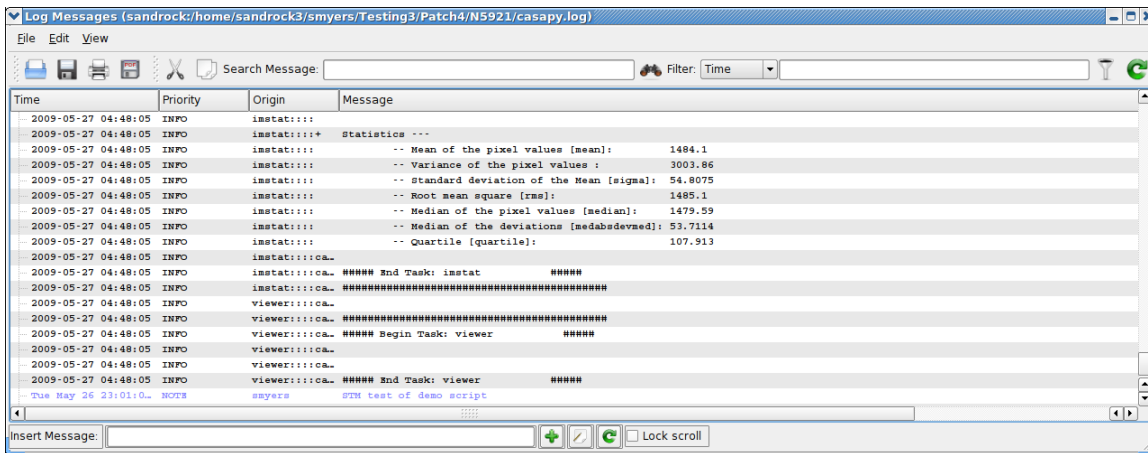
Log Messages (sandrock:/home/sandrock3/smyers/Testing3/Patch4/N5921/casapy.log)

File Edit View

Search Message: Filter: Time

| Time | Priority | Origin | Message |
|---|---|---|---|
| 2009-05-27 04:48:05 | INFO | imstat:::: | |
| 2009-05-27 04:48:05 | INFO | imstat::::+ | Statistics --- |
| 2009-05-27 04:48:05 | INFO | imstat:::: | -- Mean of the pixel values [mean]: 1484.1 |
| 2009-05-27 04:48:05 | INFO | imstat:::: | -- Variance of the pixel values : 3003.86 |
| 2009-05-27 04:48:05 | INFO | imstat:::: | -- Standard deviation of the Mean [sigma]: 54.8075 |
| 2009-05-27 04:48:05 | INFO | imstat:::: | -- Root mean square [rms]: 1485.1 |
| 2009-05-27 04:48:05 | INFO | imstat:::: | -- Median of the pixel values [median]: 1479.59 |
| 2009-05-27 04:48:05 | INFO | imstat:::: | -- Median of the deviations [medabsdevmed]: 53.7114 |
| 2009-05-27 04:48:05 | INFO | imstat:::: | -- Quartile [quartile]: 107.913 |
| 2009-05-27 04:48:05 | INFO | imstat::::ca… | |
| 2009-05-27 04:48:05 | INFO | imstat::::ca… | ##### End Task: imstat ##### |
| 2009-05-27 04:48:05 | INFO | imstat::::ca… | ############################################ |
| 2009-05-27 04:48:05 | INFO | viewer::::ca… | |
| 2009-05-27 04:48:05 | INFO | viewer::::ca… | ############################################ |
| 2009-05-27 04:48:05 | INFO | viewer::::ca… | ##### Begin Task: viewer ##### |
| 2009-05-27 04:48:05 | INFO | viewer::::ca… | |
| 2009-05-27 04:48:05 | INFO | viewer:::: | |
| 2009-05-27 04:48:05 | INFO | viewer::::ca… | ##### End Task: viewer ##### |
| Tue May 26 23:01:0… | NOTE | smyers | STM test of demo script |

Insert Message: Lock scroll